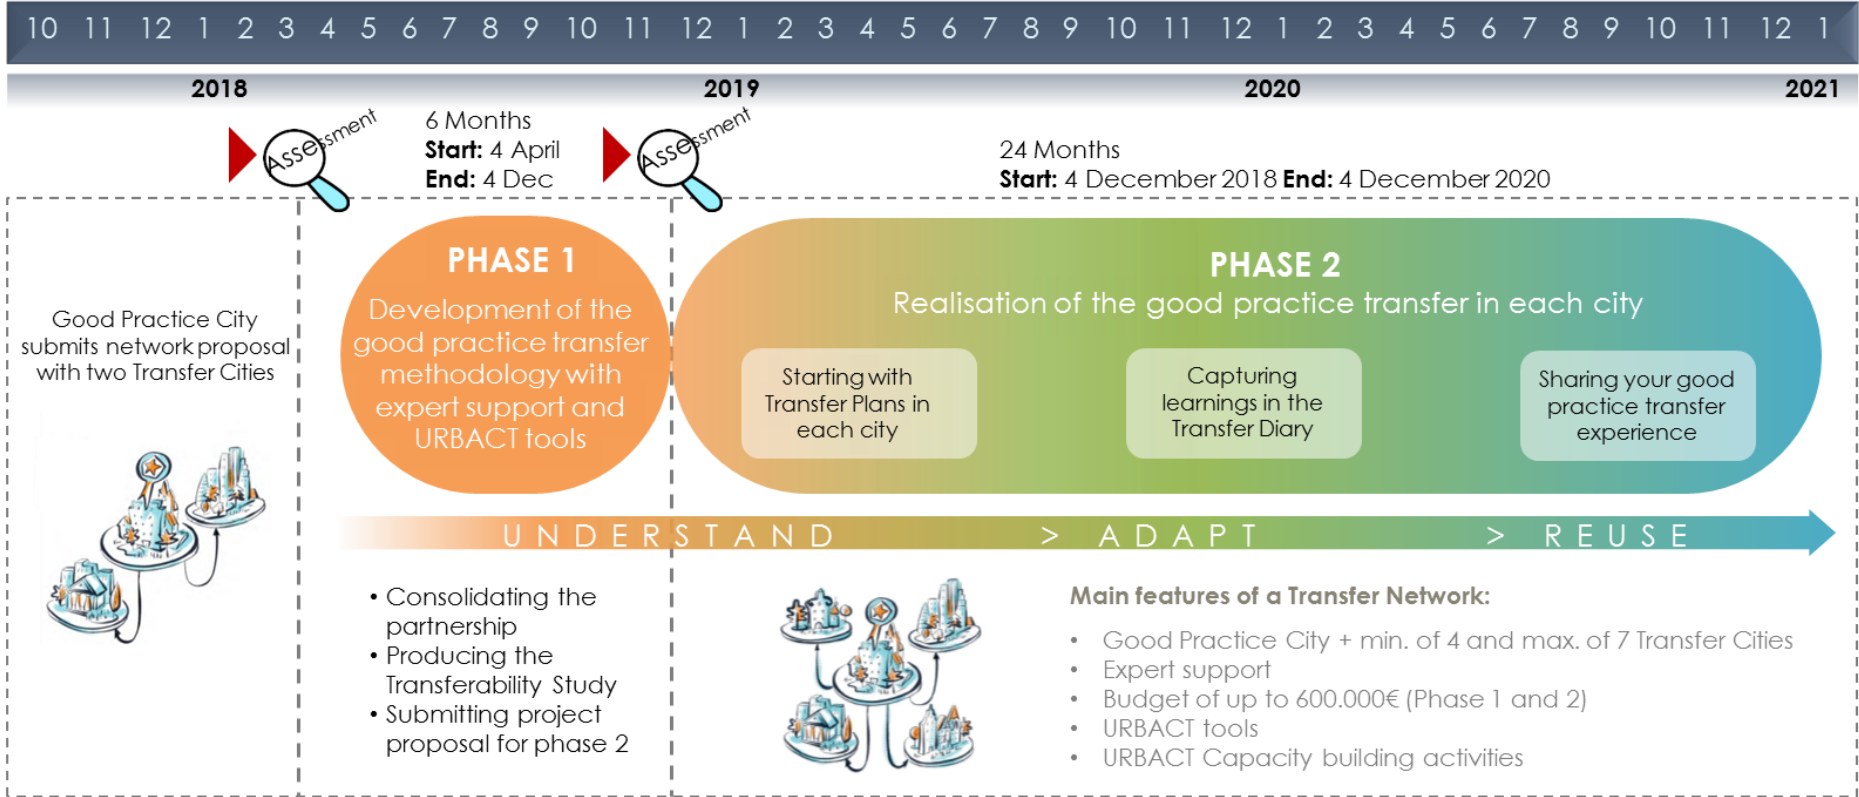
10 11 12 1 2 3 4 5 6 7 8 9 10 11 12 1 2 3 4 5 6 7 8 9 10 11 12 1 2 3 4 5 6 7 8 9 10 11 12 1

2018 2019 2020 2021

Assessment

6 Months
**Start:** 4 April
**End:** 4 Dec

Assessment

24 Months
**Start:** 4 December 2018 **End:** 4 December 2020

Good Practice City submits network proposal with two Transfer Cities

PHASE 1
Development of the good practice transfer methodology with expert support and URBACT tools

PHASE 2
Realisation of the good practice transfer in each city

Starting with Transfer Plans in each city

Capturing learnings in the Transfer Diary

Sharing your good practice transfer experience

UNDERSTAND > ADAPT > REUSE

• Consolidating the partnership
• Producing the Transferability Study
• Submitting project proposal for phase 2

**Main features of a Transfer Network:**

• Good Practice City + min. of 4 and max. of 7 Transfer Cities
• Expert support
• Budget of up to 600.000€ (Phase 1 and 2)
• URBACT tools
• URBACT Capacity building activities